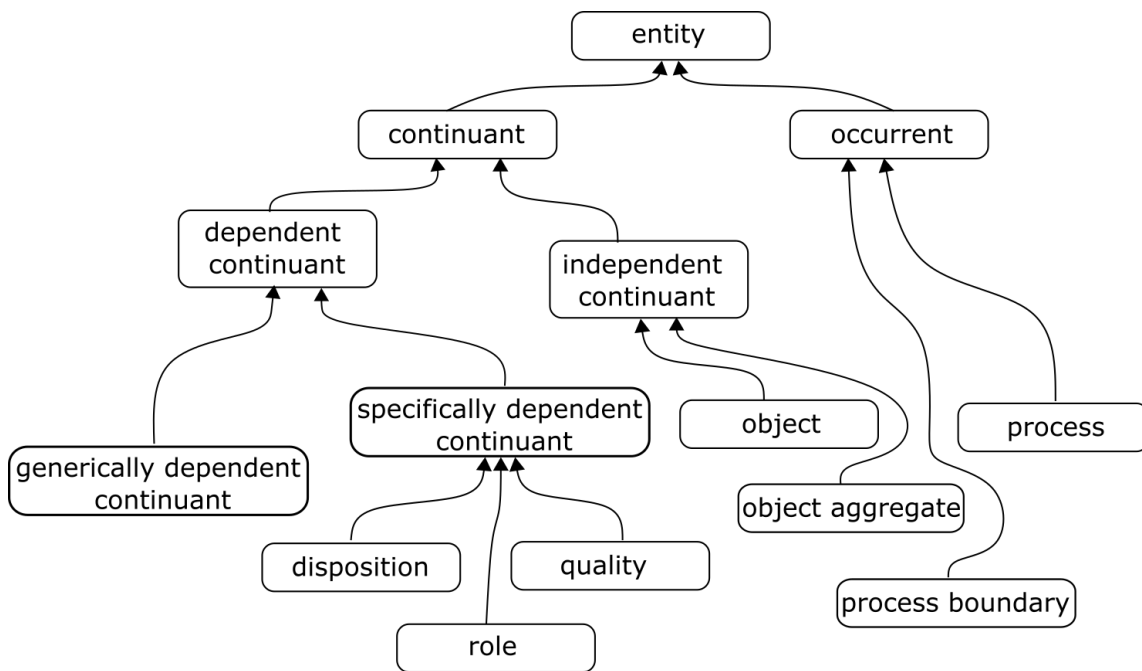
entity

continuant

occurrent

dependent continuant

independent continuant

specifically dependent continuant

object

process

generically dependent continuant

object aggregate

disposition

quality

process boundary

role